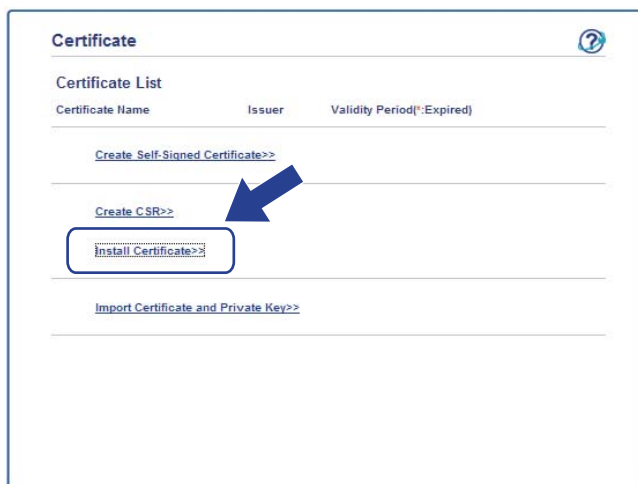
Certificate

Certificate List

| Certificate Name | Issuer | Validity Period(*:Expired) |
|---|---|---|

Create Self-Signed Certificate>>

Create CSR>>

Install Certificate>>

Import Certificate and Private Key>>